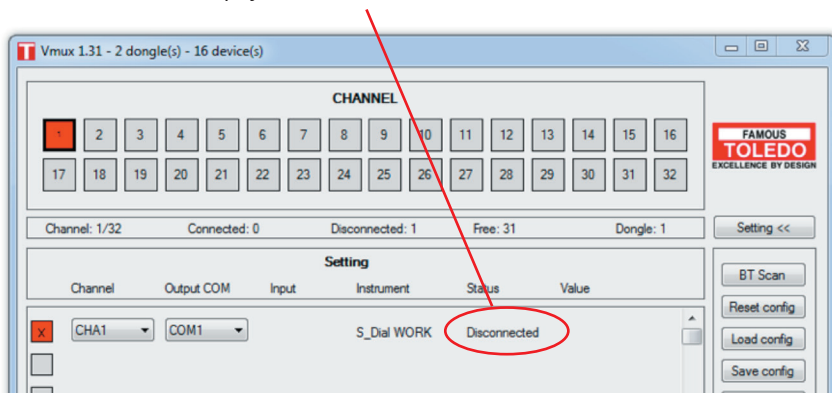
Vmux 1.31 - 2 dongle(s) - 16 device(s)

CHANNEL

| 1 | 2 | 3 | 4 | 5 | 6 | 7 | 8 | 9 | 10 | 11 | 12 | 13 | 14 | 15 | 16 |
|---|---|---|---|---|---|---|---|---|---|---|---|---|---|---|---|
| 17 | 18 | 19 | 20 | 21 | 22 | 23 | 24 | 25 | 26 | 27 | 28 | 29 | 30 | 31 | 32 |

FAMOUS
TOLEDO
EXCELLENCE BY DESIGN

Channel: 1/32 Connected: 0 Disconnected: 1 Free: 31 Dongle: 1

Setting <<

Setting

Channel Output COM Input Instrument Status Value

X CHA1 COM1 S_Dial WORK Disconnected

BT Scan
Reset config
Load config
Save config